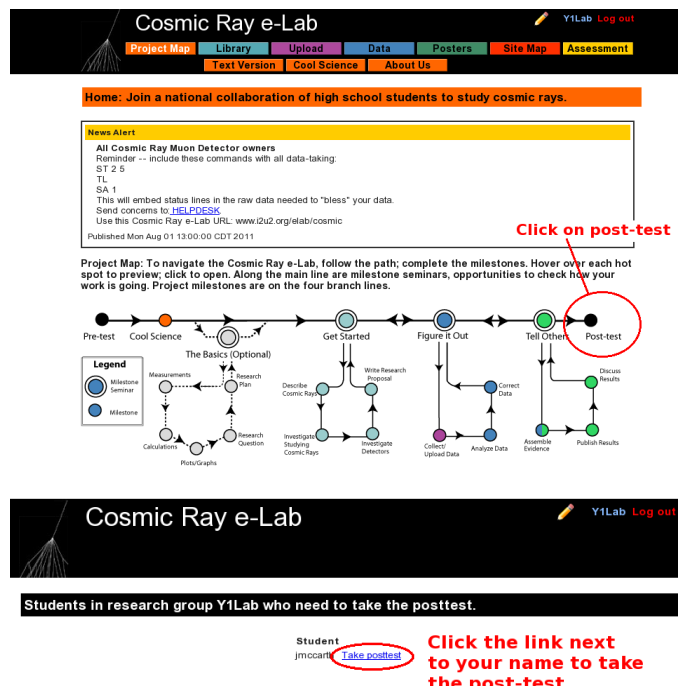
Cosmic Ray e-Lab

Y1Lab Log out

Project Map | Library | Upload | Data | Posters | Site Map | Assessment
Text Version | Cool Science | About Us

Home: Join a national collaboration of high school students to study cosmic rays.

News Alert

All Cosmic Ray Muon Detector owners
Reminder -- include these commands with all data-taking:
ST 2 5
TL
SA 1
This will embed status lines in the raw data needed to "bless" your data.
Send concerns to: HELPDESK.
Use this Cosmic Ray e-Lab URL: www.i2u2.org/elab/cosmic

Published Mon Aug 01 13:00:00 CDT 2011

Click on post-test

Project Map: To navigate the Cosmic Ray e-Lab, follow the path; complete the milestones. Hover over each hot spot to preview; click to open. Along the main line are milestone seminars, opportunities to check how your work is going. Project milestones are on the four branch lines.

Pre-test
Cool Science
The Basics (Optional)
Get Started
Figure it Out
Tell Others
Post-test

Legend
Milestone Seminar
Milestone

Measurements
Research Plan
Calculations
Plots/Graphs
Research Question
Describe Cosmic Rays
Write Research Proposal
Investigate Studying Cosmic Rays
Investigate Detectors
Correct Data
Collect/ Upload Data
Analyze Data
Discuss Results
Assemble Evidence
Publish Results

Cosmic Ray e-Lab

Y1Lab Log out

Students in research group Y1Lab who need to take the posttest.

Student
jmccarth Take posttest

Click the link next to your name to take the post-test